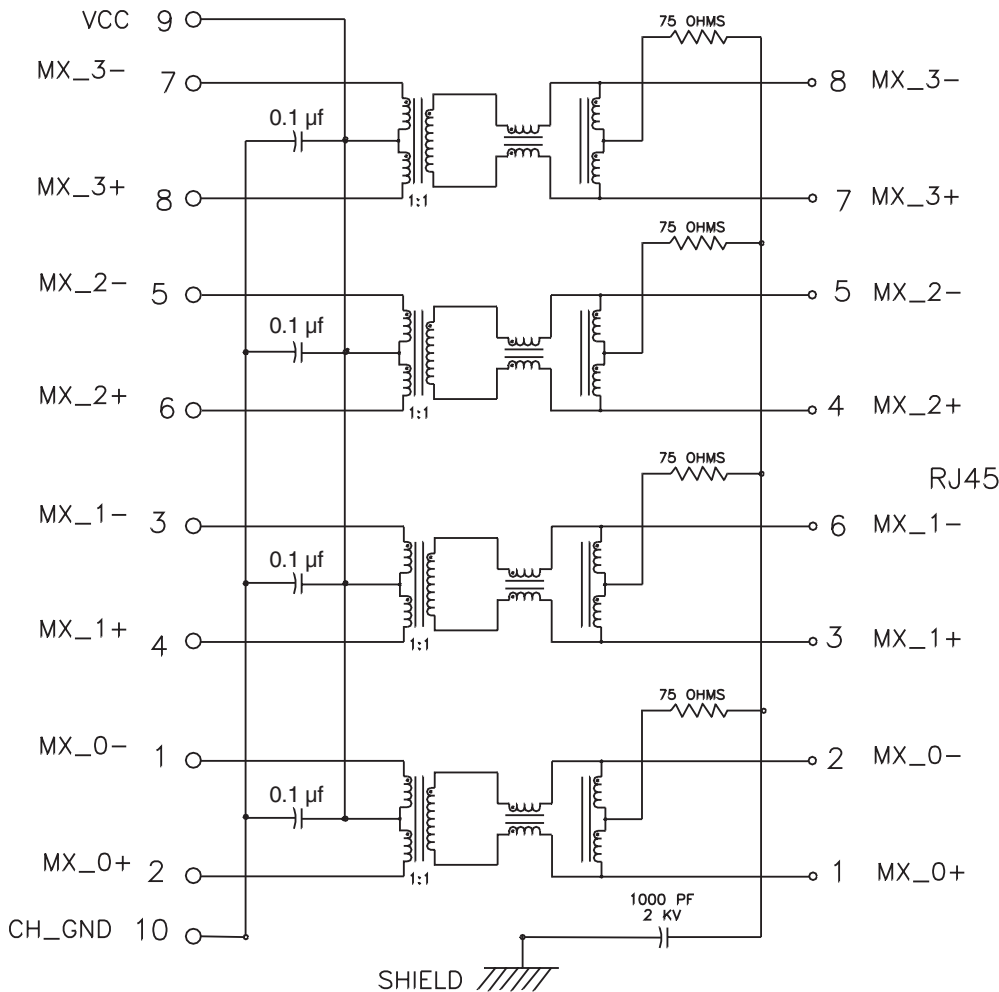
VCC 9
MX_3− 7
0.1 µf
MX_3+ 8
1:1
75 OHMS
8 MX_3−
7 MX_3+

MX_2− 5
0.1 µf
MX_2+ 6
1:1
75 OHMS
5 MX_2−
4 MX_2+

RJ45

MX_1− 3
0.1 µf
MX_1+ 4
1:1
75 OHMS
6 MX_1−
3 MX_1+

MX_0− 1
0.1 µf
MX_0+ 2
1:1
75 OHMS
2 MX_0−
1 MX_0+

CH_GND 10
1000 PF
2 KV
SHIELD